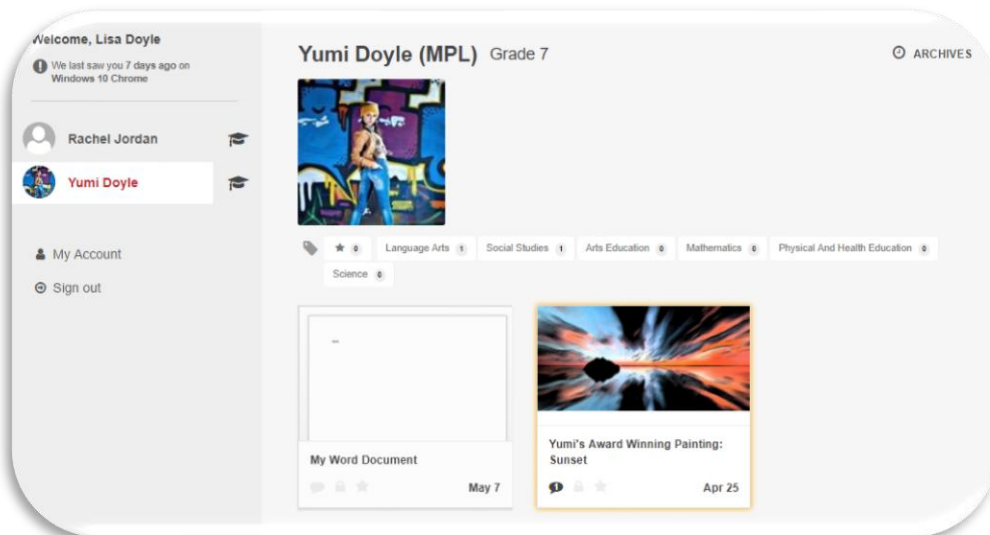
Welcome, Lisa Doyle

We last saw you 7 days ago on Windows 10 Chrome

Rachel Jordan

Yumi Doyle

My Account

Sign out

Yumi Doyle (MPL) Grade 7

ARCHIVES

★ 0 Language Arts 1 Social Studies 1 Arts Education 0 Mathematics 0 Physical And Health Education 0 Science 0

My Word Document

May 7

Yumi's Award Winning Painting: Sunset

Apr 25